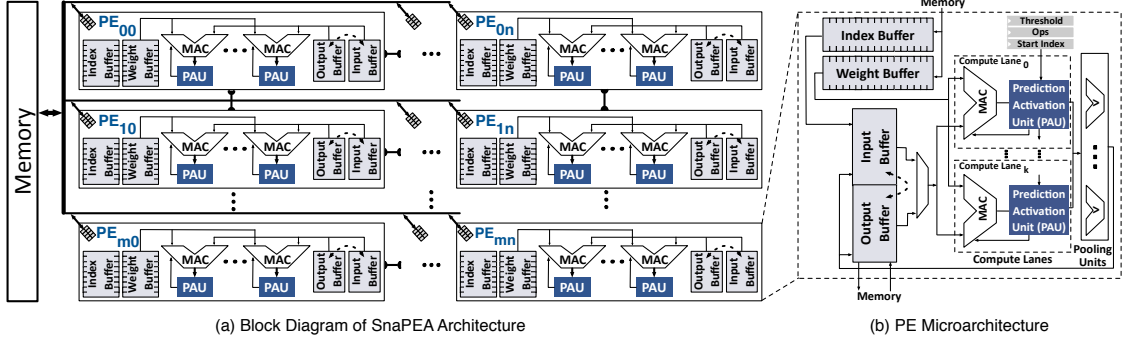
Memory

$PE_{00}$

Index Buffer | Weight Buffer | MAC | MAC | Output Buffer | Input Buffer

PAU | PAU

$PE_{0n}$

Index Buffer | Weight Buffer | MAC | MAC | Output Buffer | Input Buffer

PAU | PAU

$PE_{10}$

Index Buffer | Weight Buffer | MAC | MAC | Output Buffer | Input Buffer

PAU | PAU

$PE_{1n}$

Index Buffer | Weight Buffer | MAC | MAC | Output Buffer | Input Buffer

PAU | PAU

$PE_{m0}$

Index Buffer | Weight Buffer | MAC | MAC | Output Buffer | Input Buffer

PAU | PAU

$PE_{mn}$

Index Buffer | Weight Buffer | MAC | MAC | Output Buffer | Input Buffer

PAU | PAU

Memory

Index Buffer

Weight Buffer

Threshold

Ops

Start Index

Compute Lane $_0$

MAC

Prediction Activation Unit (PAU)

Input Buffer

Output Buffer

Compute Lane $_k$

MAC

Prediction Activation Unit (PAU)

Compute Lanes

Pooling Units

Memory

(a) Block Diagram of SnaPEA Architecture

(b) PE Microarchitecture